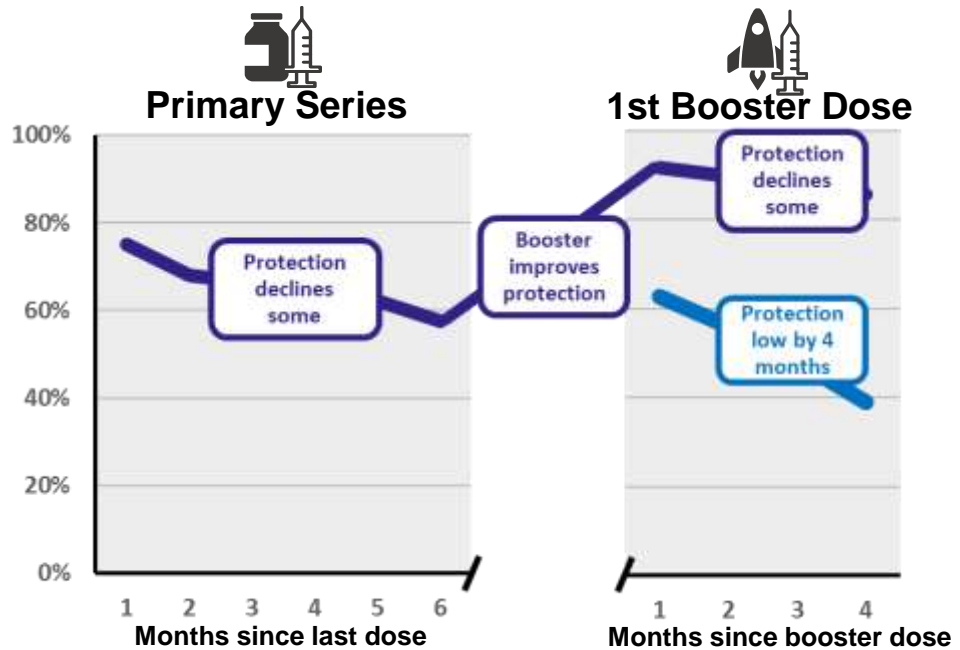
Primary Series

1st Booster Dose

100%

80%

60%

40%

20%

0%

Protection declines some

Booster improves protection

Protection declines some

Protection low by 4 months

1 2 3 4 5 6

Months since last dose

1 2 3 4

Months since booster dose